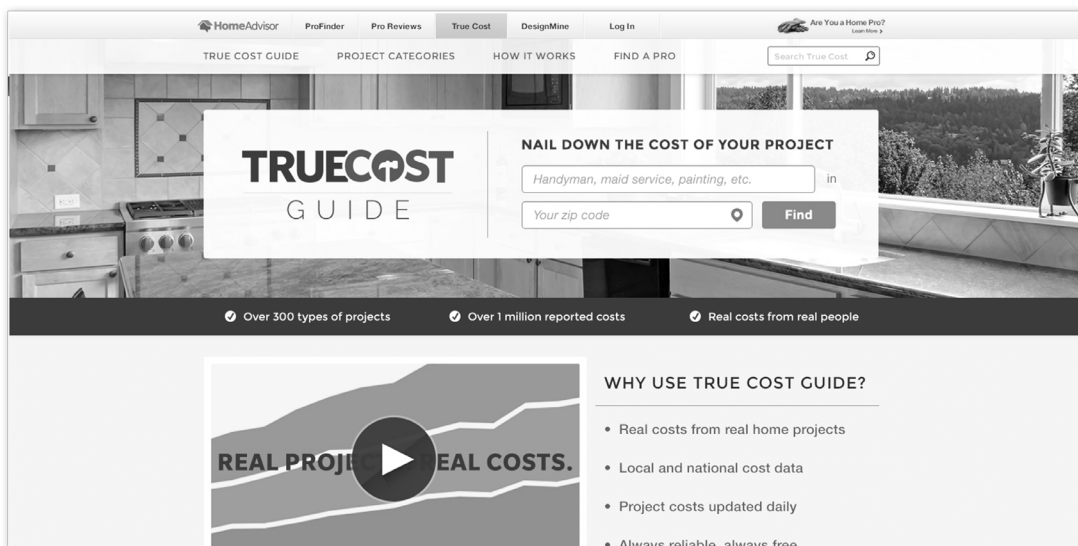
HomeAdvisor ProFinder Pro Reviews True Cost DesignMine Log In

Are You a Home Pro? Learn More ›

TRUE COST GUIDE PROJECT CATEGORIES HOW IT WORKS FIND A PRO

Search True Cost

TRUECOST GUIDE

NAIL DOWN THE COST OF YOUR PROJECT

Handyman, maid service, painting, etc.

in

Your zip code

Find

Over 300 types of projects

Over 1 million reported costs

Real costs from real people

REAL PROJ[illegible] REAL COSTS.

WHY USE TRUE COST GUIDE?

• Real costs from real home projects

• Local and national cost data

• Project costs updated daily

• Always reliable, always free